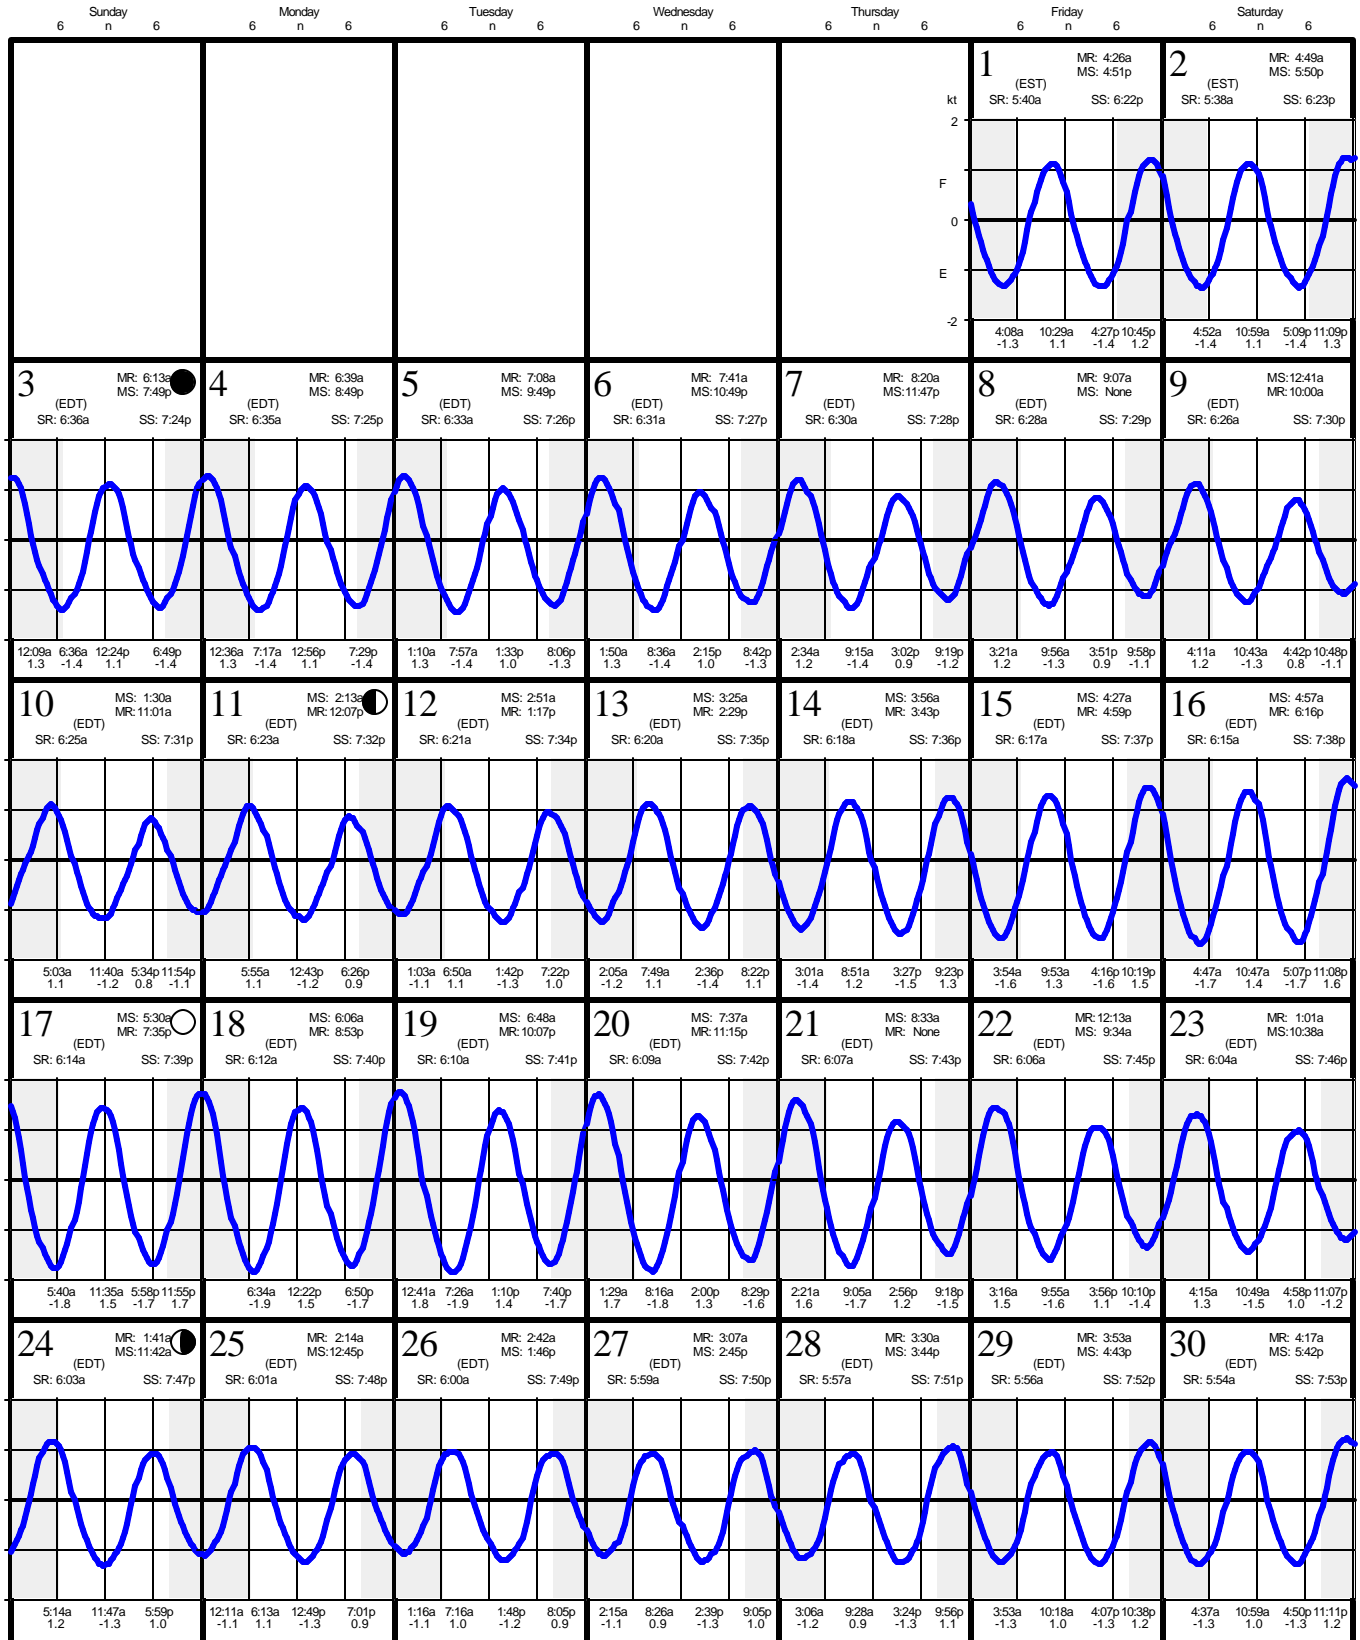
Sunday 6 n 6 Monday 6 n 6 Tuesday 6 n 6 Wednesday 6 n 6 Thursday 6 n 6 Friday 6 n 6 Saturday 6 n 6

1 MR: 4:26a MS: 4:51p (EST) SR: 5:40a SS: 6:22p
2 MR: 4:49a MS: 5:50p (EST) SR: 5:38a SS: 6:23p

kt 2 F 0 E -2

4:08a -1.3 10:29a 1.1 4:27p -1.4 10:45p 1.2
4:52a -1.4 10:59a 1.1 5:09p -1.4 11:09p 1.3

3 MR: 6:13a MS: 7:49p (EDT) SR: 6:36a SS: 7:24p
4 MR: 6:39a MS: 8:49p (EDT) SR: 6:35a SS: 7:25p
5 MR: 7:08a MS: 9:49p (EDT) SR: 6:33a SS: 7:26p
6 MR: 7:41a MS:10:49p (EDT) SR: 6:31a SS: 7:27p
7 MR: 8:20a MS:11:47p (EDT) SR: 6:30a SS: 7:28p
8 MR: 9:07a MS: None (EDT) SR: 6:28a SS: 7:29p
9 MS:12:41a MR: 10:00a (EDT) SR: 6:26a SS: 7:30p

12:09a 1.3 6:36a -1.4 12:24p 1.1 6:49p -1.4
12:36a 1.3 7:17a -1.4 12:56p 1.1 7:29p -1.4
1:10a 1.3 7:57a -1.4 1:33p 1.0 8:06p -1.3
1:50a 1.3 8:36a -1.4 2:15p 1.0 8:42p -1.3
2:34a 1.2 9:15a -1.4 3:02p 0.9 9:19p -1.2
3:21a 1.2 9:56a -1.3 3:51p 0.9 9:58p -1.1
4:11a 1.2 10:43a -1.3 4:42p 0.8 10:48p -1.1

10 MS: 1:30a MR: 11:01a (EDT) SR: 6:25a SS: 7:31p
11 MS: 2:13a MR: 12:07p (EDT) SR: 6:23a SS: 7:32p
12 MS: 2:51a MR: 1:17p (EDT) SR: 6:21a SS: 7:34p
13 MS: 3:25a MR: 2:29p (EDT) SR: 6:20a SS: 7:35p
14 MS: 3:56a MR: 3:43p (EDT) SR: 6:18a SS: 7:36p
15 MS: 4:27a MR: 4:59p (EDT) SR: 6:17a SS: 7:37p
16 MS: 4:57a MR: 6:16p (EDT) SR: 6:15a SS: 7:38p

5:03a 1.1 11:40a -1.2 5:34p 0.8 11:54p -1.1
5:55a 1.1 12:43p -1.2 6:26p 0.9
1:03a -1.1 6:50a 1.1 1:42p -1.3 7:22p 1.0
2:05a -1.2 7:49a 1.1 2:36p -1.4 8:22p 1.1
3:01a -1.4 8:51a 1.2 3:27p -1.5 9:23p 1.3
3:54a -1.6 9:53a 1.3 4:16p -1.6 10:19p 1.5
4:47a -1.7 10:47a 1.4 5:07p -1.7 11:08p 1.6

17 MS: 5:30a MR: 7:35p (EDT) SR: 6:14a SS: 7:39p
18 MS: 6:06a MR: 8:53p (EDT) SR: 6:12a SS: 7:40p
19 MS: 6:48a MR: 10:07p (EDT) SR: 6:10a SS: 7:41p
20 MS: 7:37a MR: 11:15p (EDT) SR: 6:09a SS: 7:42p
21 MS: 8:33a MR: None (EDT) SR: 6:07a SS: 7:43p
22 MR: 12:13a MS: 9:34a (EDT) SR: 6:06a SS: 7:45p
23 MR: 1:01a MS:10:38a (EDT) SR: 6:04a SS: 7:46p

5:40a -1.8 11:35a 1.5 5:58p -1.7 11:55p 1.7
6:34a -1.9 12:22p 1.5 6:50p -1.7
12:41a 1.8 7:26a -1.9 1:10p 1.4 7:40p -1.7
1:29a 1.7 8:16a -1.8 2:00p 1.3 8:29p -1.6
2:21a 1.6 9:05a -1.7 2:56p 1.2 9:18p -1.5
3:16a 1.5 9:55a -1.6 3:56p 1.1 10:10p -1.4
4:15a 1.3 10:49a -1.5 4:58p 1.0 11:07p -1.2

24 MR: 1:41a MS:11:42a (EDT) SR: 6:03a SS: 7:47p
25 MR: 2:14a MS:12:45p (EDT) SR: 6:01a SS: 7:48p
26 MR: 2:42a MS: 1:46p (EDT) SR: 6:00a SS: 7:49p
27 MR: 3:07a MS: 2:45p (EDT) SR: 5:59a SS: 7:50p
28 MR: 3:30a MS: 3:44p (EDT) SR: 5:57a SS: 7:51p
29 MR: 3:53a MS: 4:43p (EDT) SR: 5:56a SS: 7:52p
30 MR: 4:17a MS: 5:42p (EDT) SR: 5:54a SS: 7:53p

5:14a 1.2 11:47a -1.3 5:59p 1.0
12:11a -1.1 6:13a 1.1 12:49p -1.3 7:01p 0.9
1:16a -1.1 7:16a 1.0 1:48p -1.2 8:05p 0.9
2:15a -1.1 8:26a 0.9 2:39p -1.3 9:05p 1.0
3:06a -1.2 9:28a 0.9 3:24p -1.3 9:56p 1.1
3:53a -1.3 10:18a 1.0 4:07p -1.3 10:38p 1.2
4:37a -1.3 10:59a 1.0 4:50p -1.3 11:11p 1.2